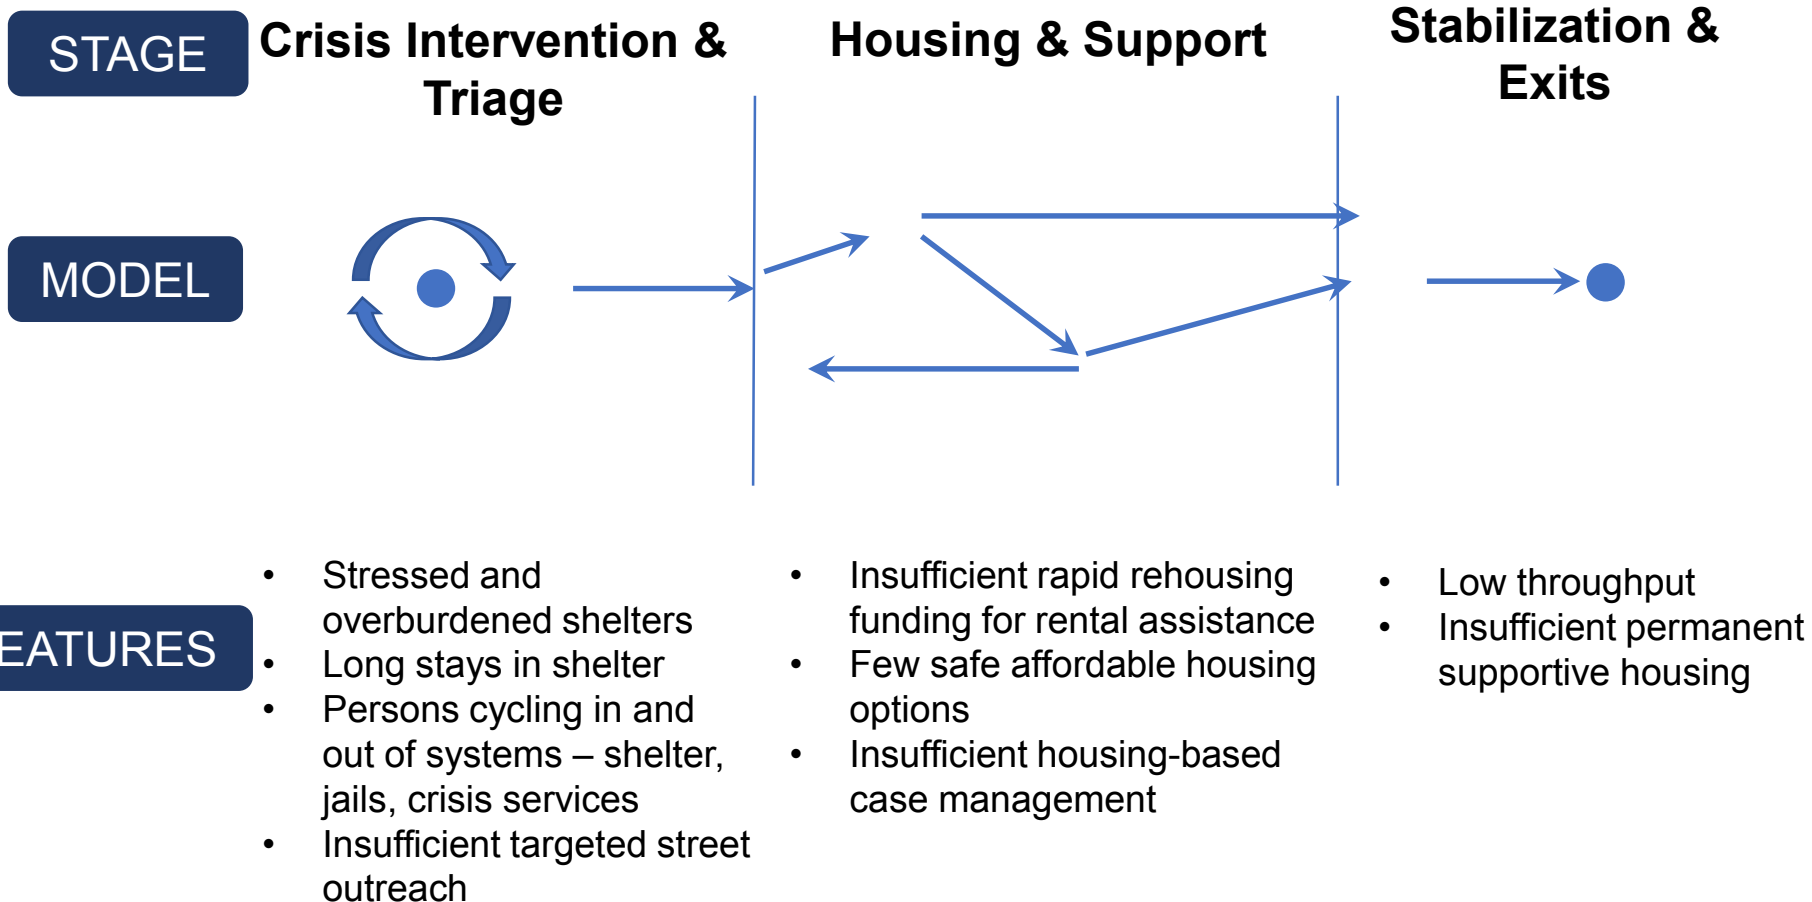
STAGE

Crisis Intervention & Triage

Housing & Support

Stabilization & Exits

MODEL

EATURES

- Stressed and overburdened shelters
- Long stays in shelter
- Persons cycling in and out of systems – shelter, jails, crisis services
- Insufficient targeted street outreach

- Insufficient rapid rehousing funding for rental assistance
- Few safe affordable housing options
- Insufficient housing-based case management

- Low throughput
- Insufficient permanent supportive housing